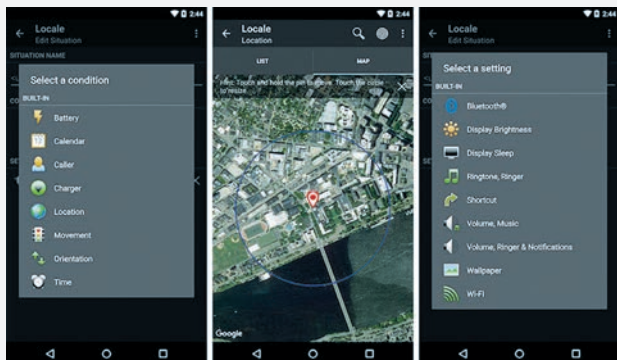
2:44
Locale
Edit Situation
SITUATION NAME
Select a condition
BUILT-IN
Battery
Calendar
Caller
Charger
Location
Movement
Orientation
Time

2:44
Locale
Location
LIST
MAP
Hint: Touch and hold the pin to move. Touch the circle to resize
Google

2:44
Locale
Edit Situation
Select a setting
BUILT-IN
Bluetooth®
Display Brightness
Display Sleep
Ringtone, Ringer
Shortcut
Volume, Music
Volume, Ringer & Notifications
Wallpaper
Wi-Fi